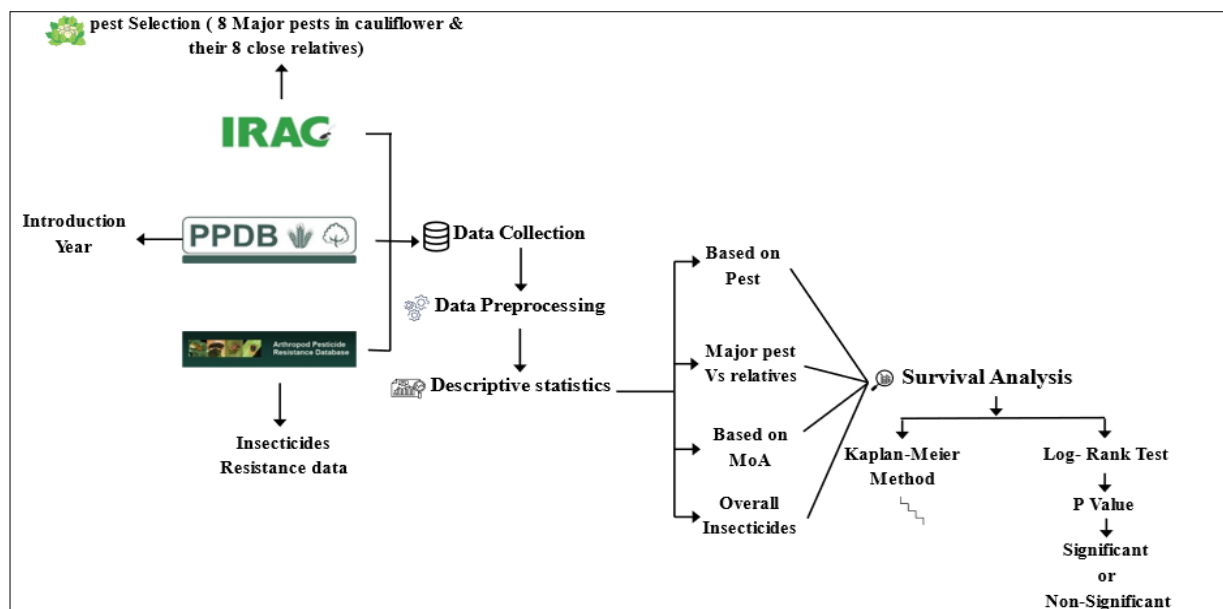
pest Selection ( 8 Major pests in cauliflower & their 8 close relatives)

IRAC

Introduction Year

PPDB

Arthropod Pesticide Resistance Database

Insecticides Resistance data

Data Collection

Data Preprocessing

Descriptive statistics

Based on Pest

Major pest Vs relatives

Based on MoA

Overall Insecticides

Survival Analysis

Kaplan-Meier Method

Log- Rank Test

P Value

Significant or Non-Significant